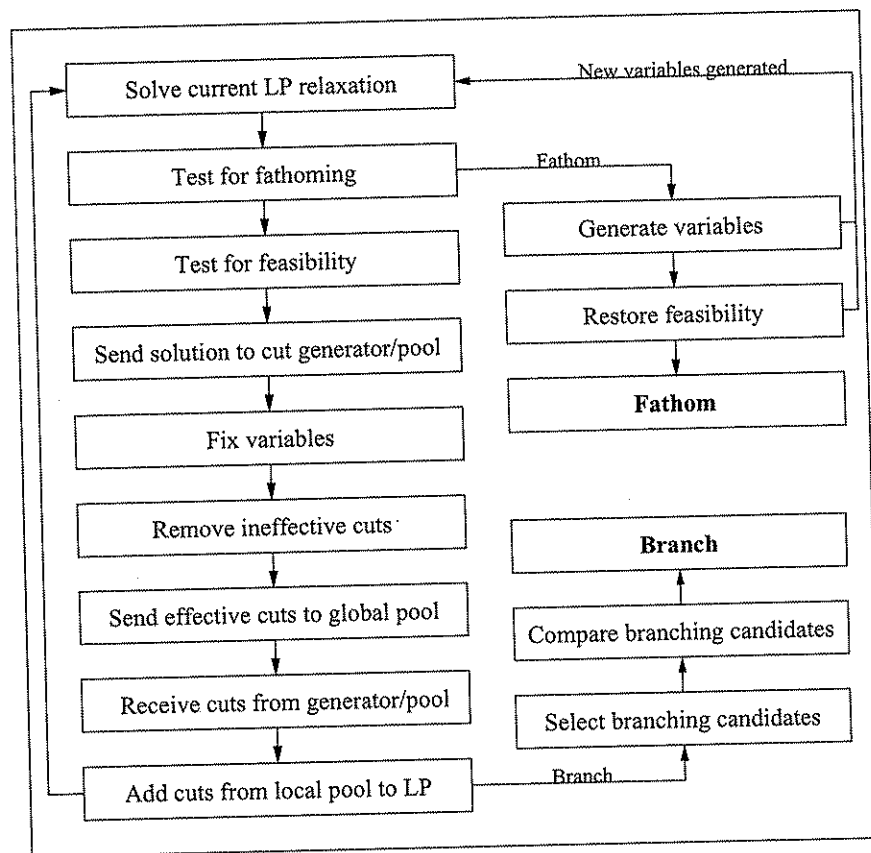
Solve current LP relaxation

New variables generated

Test for fathoming

Fathom

Generate variables

Test for feasibility

Restore feasibility

Send solution to cut generator/pool

Fathom

Fix variables

Remove ineffective cuts

Branch

Send effective cuts to global pool

Compare branching candidates

Receive cuts from generator/pool

Select branching candidates

Add cuts from local pool to LP

Branch